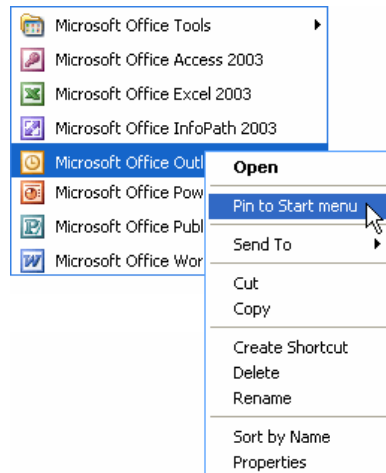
Microsoft Office Tools
Microsoft Office Access 2003
Microsoft Office Excel 2003
Microsoft Office InfoPath 2003
Microsoft Office Outl
Microsoft Office Pow
Microsoft Office Publ
Microsoft Office Wor

Open
Pin to Start menu
Send To
Cut
Copy
Create Shortcut
Delete
Rename
Sort by Name
Properties